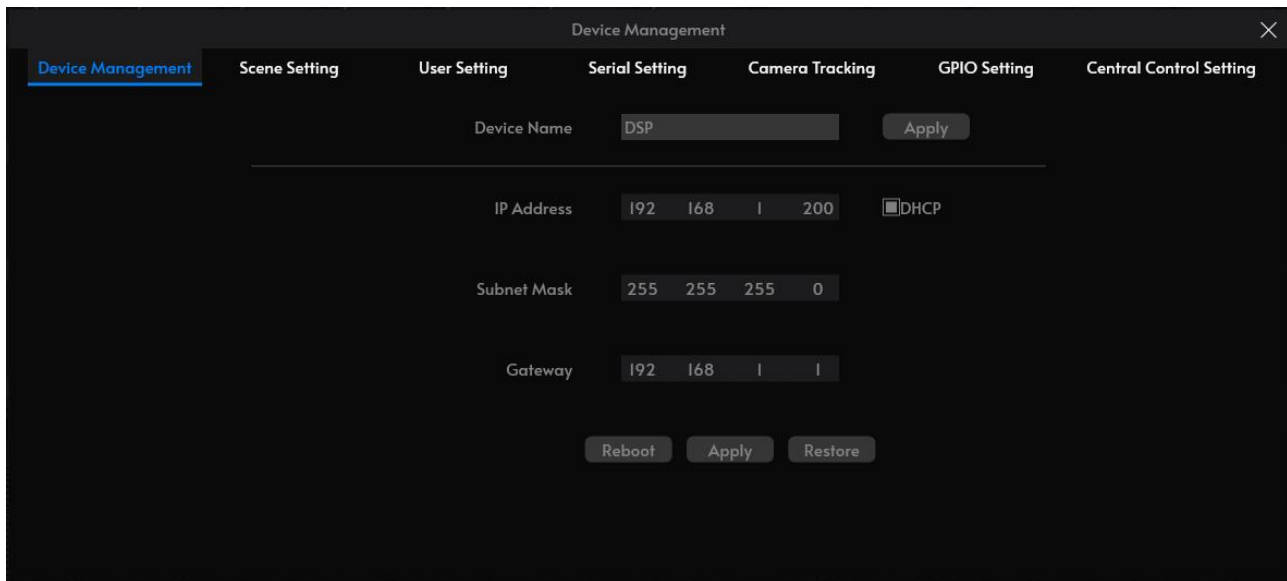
Device Management

×

Device Management | Scene Setting | User Setting | Serial Setting | Camera Tracking | GPIO Setting | Central Control Setting

Device Name DSP Apply

IP Address 192 168 1 200 DHCP

Subnet Mask 255 255 255 0

Gateway 192 168 1 1

Reboot Apply Restore